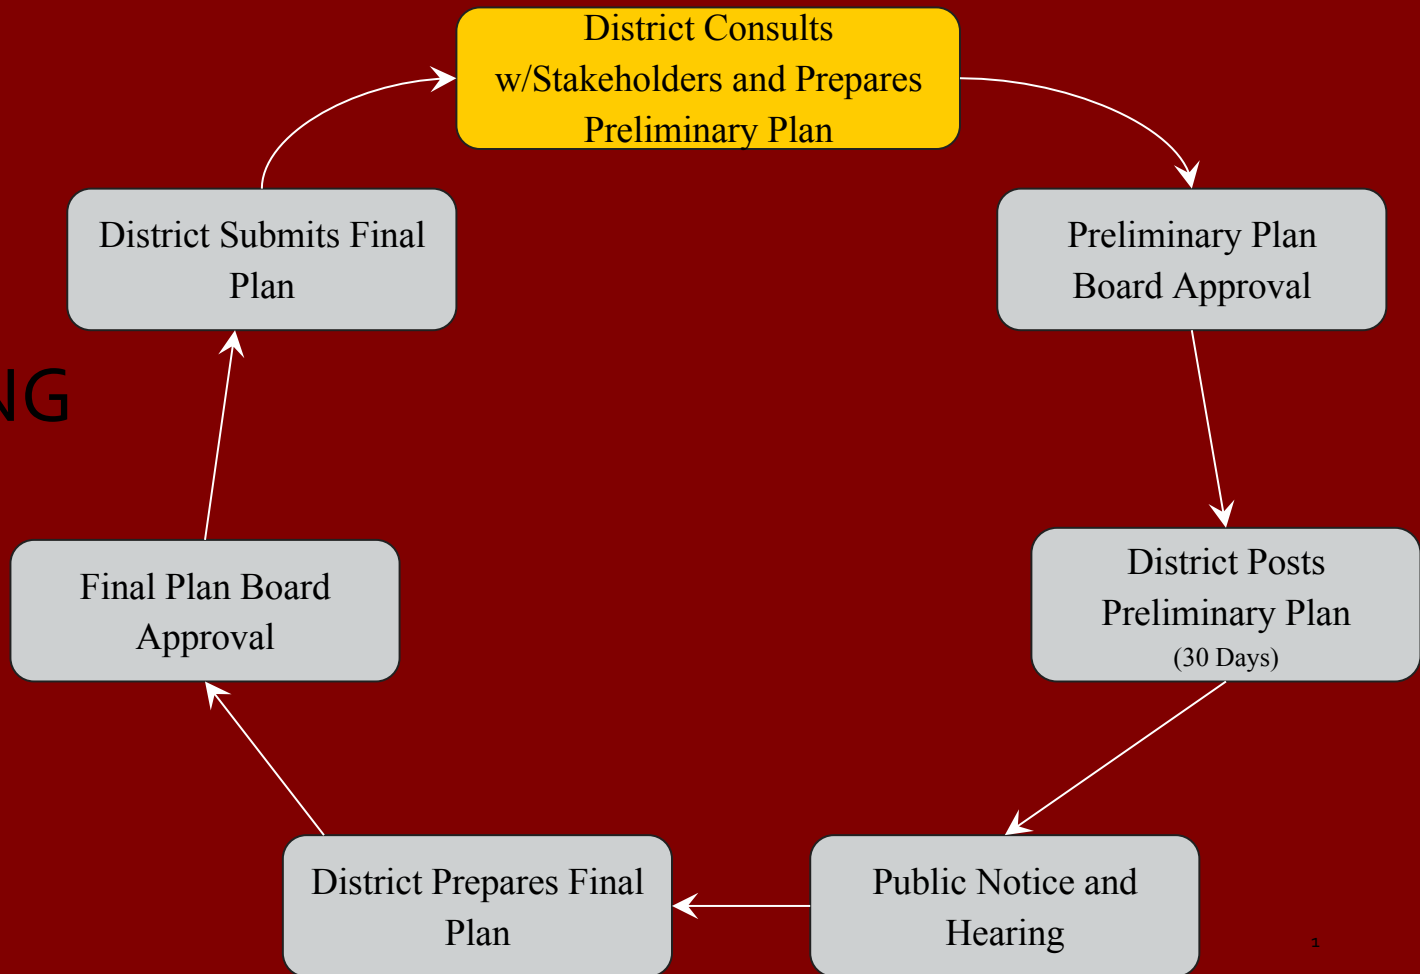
District Consults w/Stakeholders and Prepares Preliminary Plan

Preliminary Plan Board Approval

District Posts Preliminary Plan (30 Days)

Public Notice and Hearing

District Prepares Final Plan

Final Plan Board Approval

District Submits Final Plan

NG

1